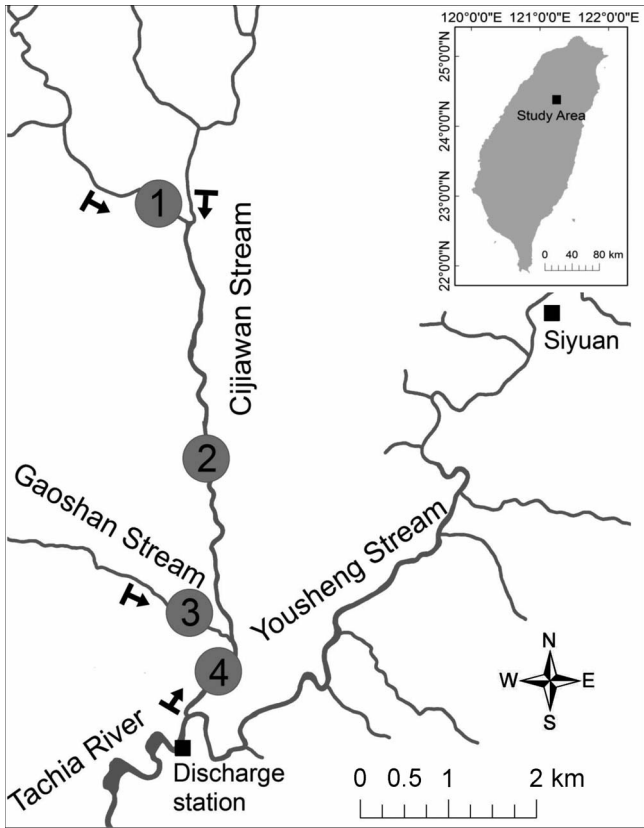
120°0'0"E 121°0'0"E 122°0'0"E

25°0'0"N
24°0'0"N
23°0'0"N
22°0'0"N

Study Area

0 40 80 km

Siyuan

1

Cijiawan Stream

2

Gaoshan Stream

3

Yousheng Stream

4

Tachia River

Discharge station

N
W E
S

0 0.5 1 2 km